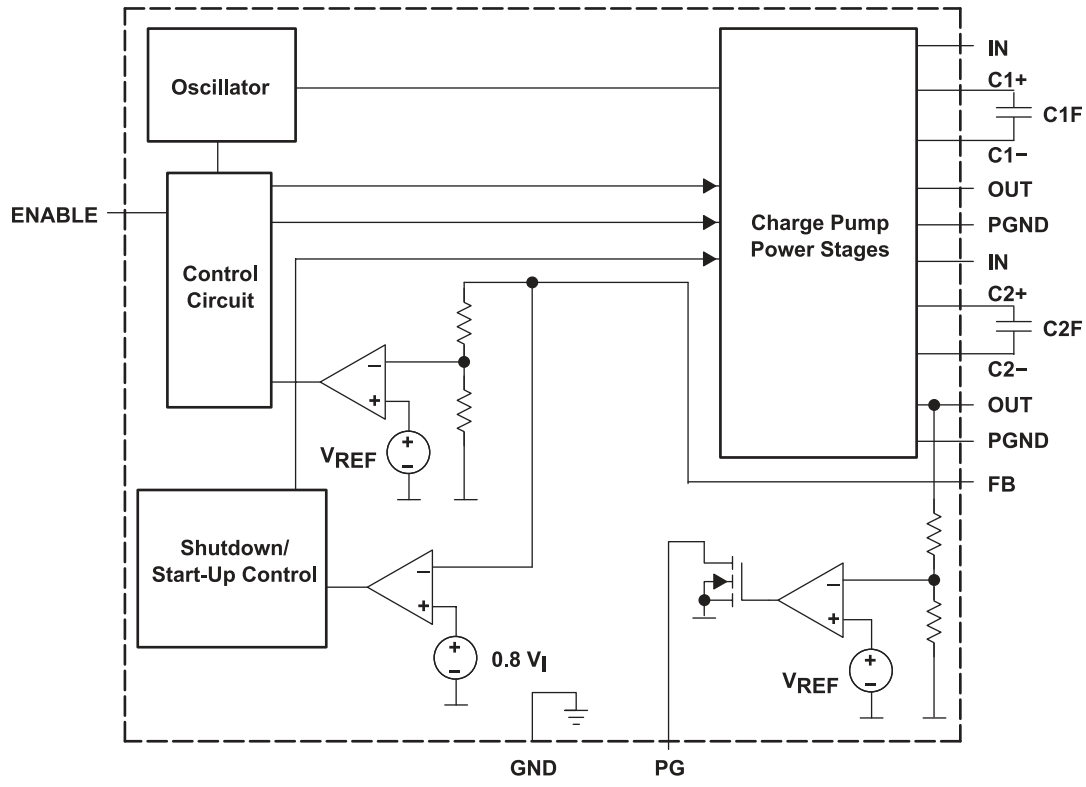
Oscillator

ENABLE

Control Circuit

Charge Pump Power Stages

IN

C1+

C1F

C1−

OUT

PGND

IN

C2+

C2F

C2−

OUT

PGND

FB

−

+

$V_{REF}$

+

−

Shutdown/ Start-Up Control

−

+

+

−

0.8 $V_I$

−

+

$V_{REF}$

+

−

GND

PG